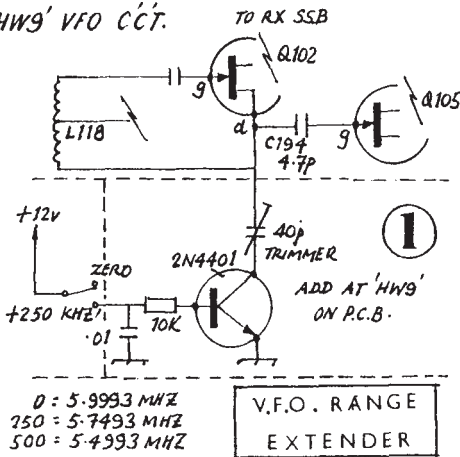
HW9' VFO CCT.

TO RX SSB

Q102

g

L118

d

C194
4·7p

g

Q105

+12v

40p
TRIMMER

1

2N4401

ZERO

ADD AT 'HW9'
ON P.C.B.

+250 KHZ

10K

·01

0 : 5·9993 MHZ
250 = 5·7493 MHZ
500 = 5·4993 MHZ

V.F.O. RANGE
EXTENDER